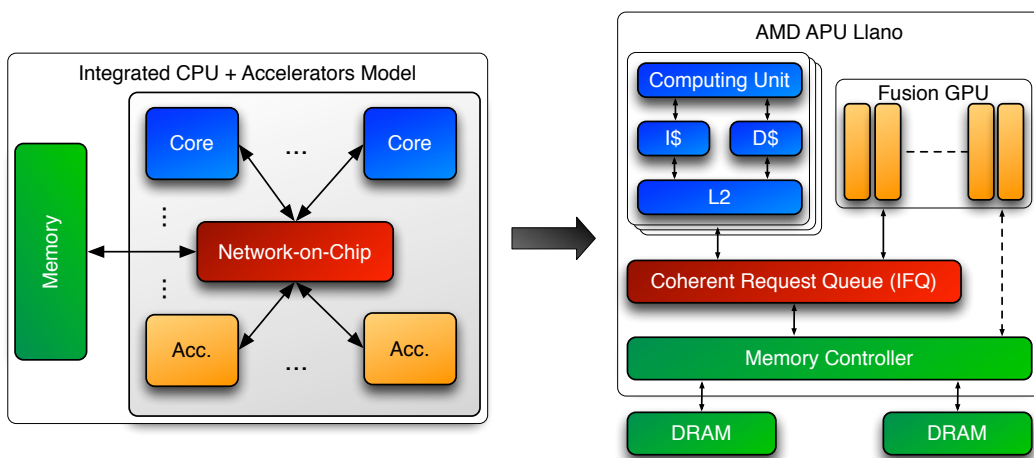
Integrated CPU + Accelerators Model

Memory

Core

...

Core

Network-on-Chip

Acc.

...

Acc.

AMD APU Llano

Computing Unit

I$

D$

L2

Fusion GPU

Coherent Request Queue (IFQ)

Memory Controller

DRAM

DRAM